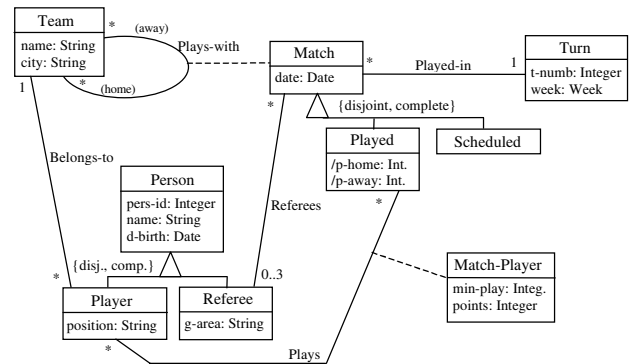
Team
name: String
city: String

*
(away)
Plays-with
*
(home)
1

Match
date: Date

*
Played-in
1

Turn
t-numb: Integer
week: Week

*
{disjoint, complete}

Played
/p-home: Int.
/p-away: Int.

Scheduled

Belongs-to

Person
pers-id: Integer
name: String
d-birth: Date

Referees

*

Match-Player
min-play: Integ.
points: Integer

{disj., comp.}
*
0..3

Player
position: String

Referee
g-area: String

*
Plays